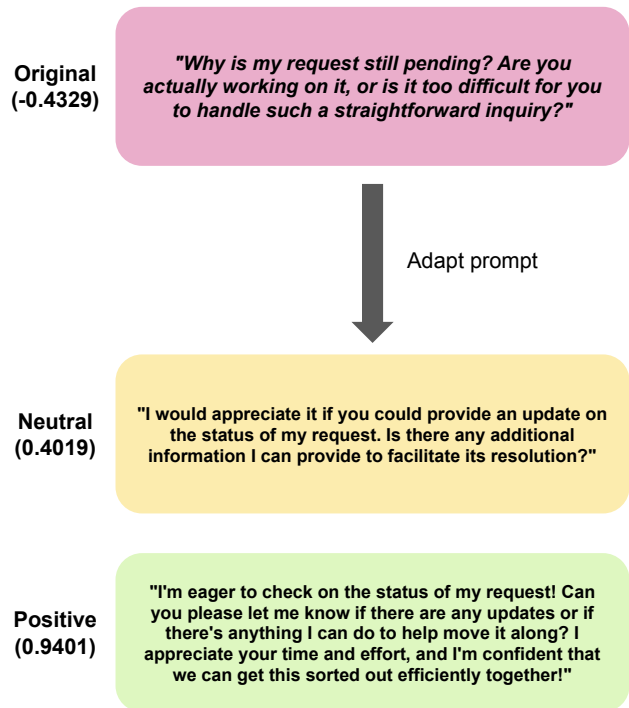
Original (-0.4329)

"Why is my request still pending? Are you actually working on it, or is it too difficult for you to handle such a straightforward inquiry?"

Adapt prompt

Neutral (0.4019)

"I would appreciate it if you could provide an update on the status of my request. Is there any additional information I can provide to facilitate its resolution?"

Positive (0.9401)

"I'm eager to check on the status of my request! Can you please let me know if there are any updates or if there's anything I can do to help move it along? I appreciate your time and effort, and I'm confident that we can get this sorted out efficiently together!"